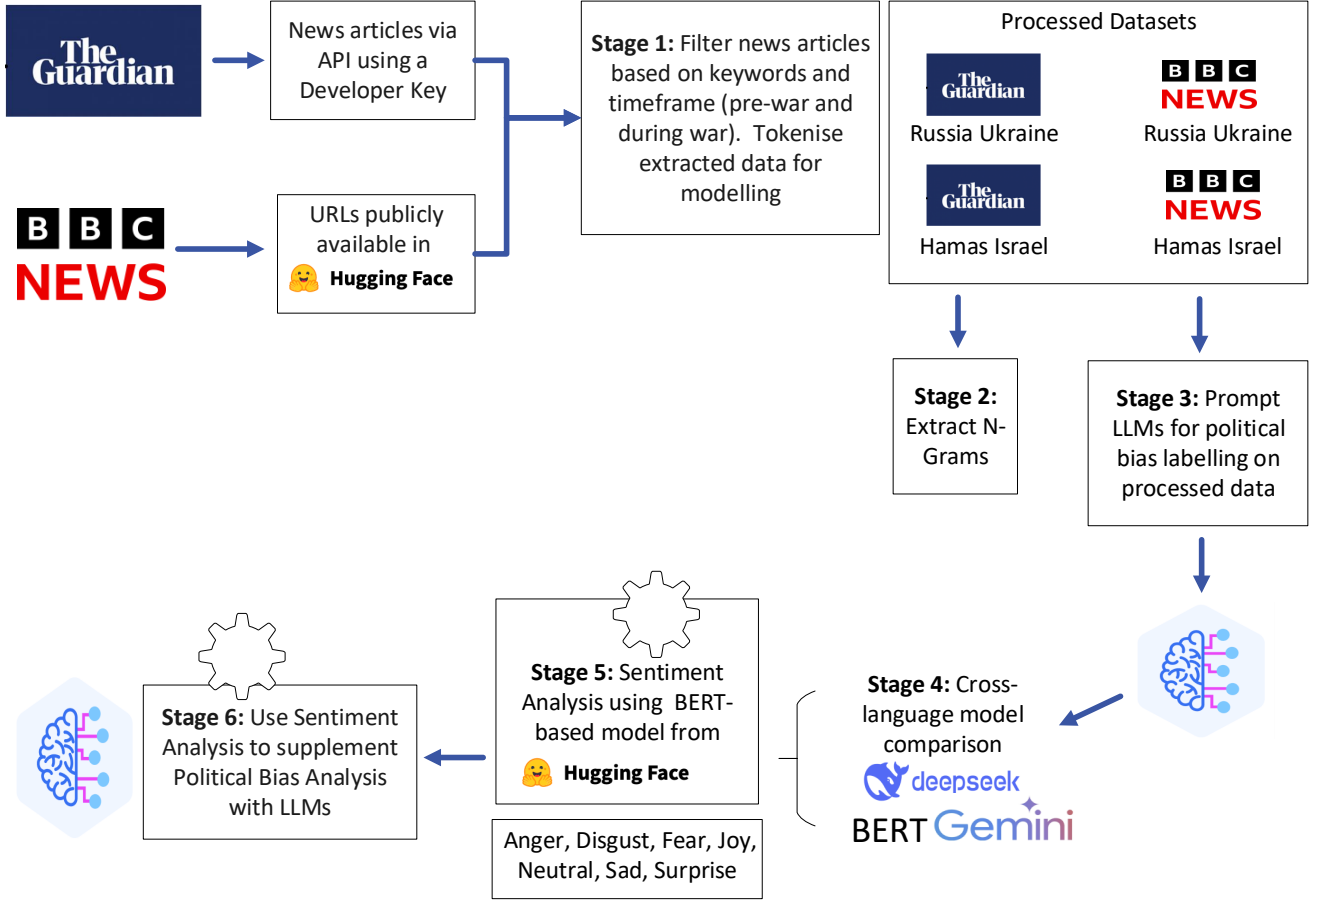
The Guardian

News articles via API using a Developer Key

BBC NEWS

URLs publicly available in Hugging Face

**Stage 1:** Filter news articles based on keywords and timeframe (pre-war and during war). Tokenise extracted data for modelling

Processed Datasets

The Guardian
Russia Ukraine

BBC NEWS
Russia Ukraine

The Guardian
Hamas Israel

BBC NEWS
Hamas Israel

**Stage 2:** Extract N-Grams

**Stage 3:** Prompt LLMs for political bias labelling on processed data

**Stage 4:** Cross-language model comparison

deepseek

BERT Gemini

**Stage 5:** Sentiment Analysis using BERT-based model from Hugging Face

Anger, Disgust, Fear, Joy, Neutral, Sad, Surprise

**Stage 6:** Use Sentiment Analysis to supplement Political Bias Analysis with LLMs